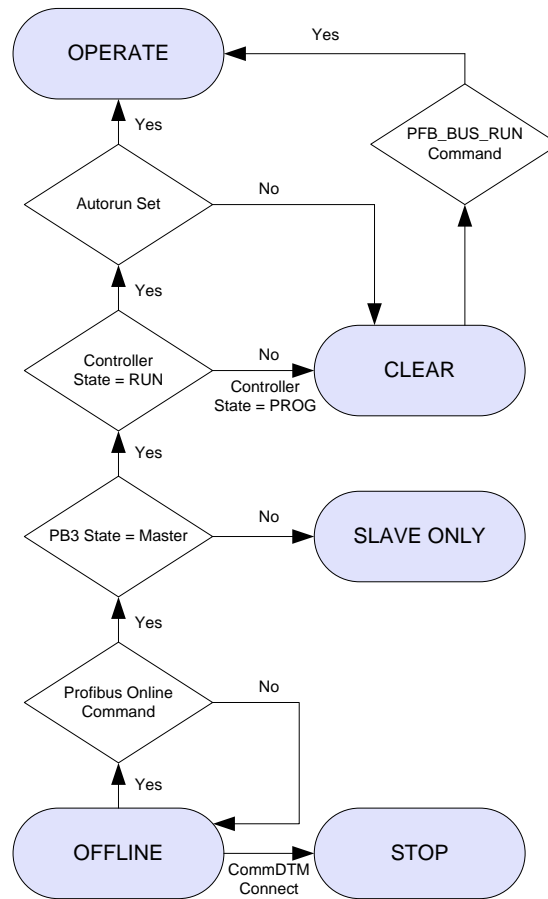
OPERATE

Yes

PFB_BUS_RUN Command

Yes

Autorun Set

No

Yes

Controller State = RUN

No

Controller State = PROG

CLEAR

Yes

PB3 State = Master

No

SLAVE ONLY

Yes

Profibus Online Command

No

Yes

OFFLINE

CommDTM Connect

STOP